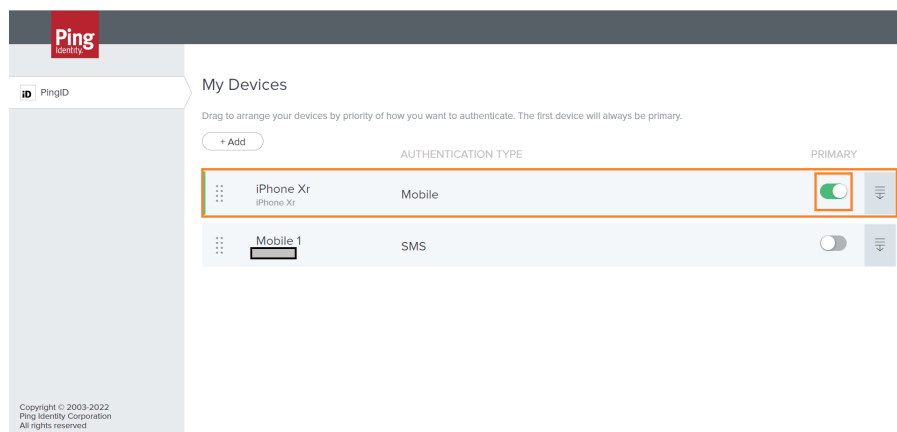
Ping Identity.

iD PingID

My Devices

Drag to arrange your devices by priority of how you want to authenticate. The first device will always be primary.

+ Add

AUTHENTICATION TYPE

PRIMARY

iPhone Xr
iPhone Xr

Mobile

Mobile 1
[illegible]

SMS

Copyright © 2003-2022
Ping Identity Corporation
All rights reserved